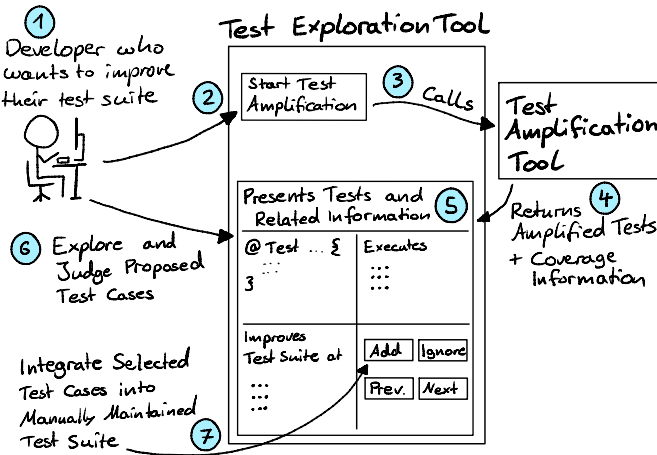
Test Exploration Tool

1
Developer who wants to improve their test suite

2
Start Test Amplification

3
Calls

Test Amplification Tool

4
Returns Amplified Tests + Coverage Information

Presents Tests and Related Information

5

6
Explore and Judge Proposed Test Cases

@Test ... {
}

Executes

Improves Test Suite at

Add
Ignore
Prev.
Next

Integrate Selected Test Cases into Manually Maintained Test Suite

7